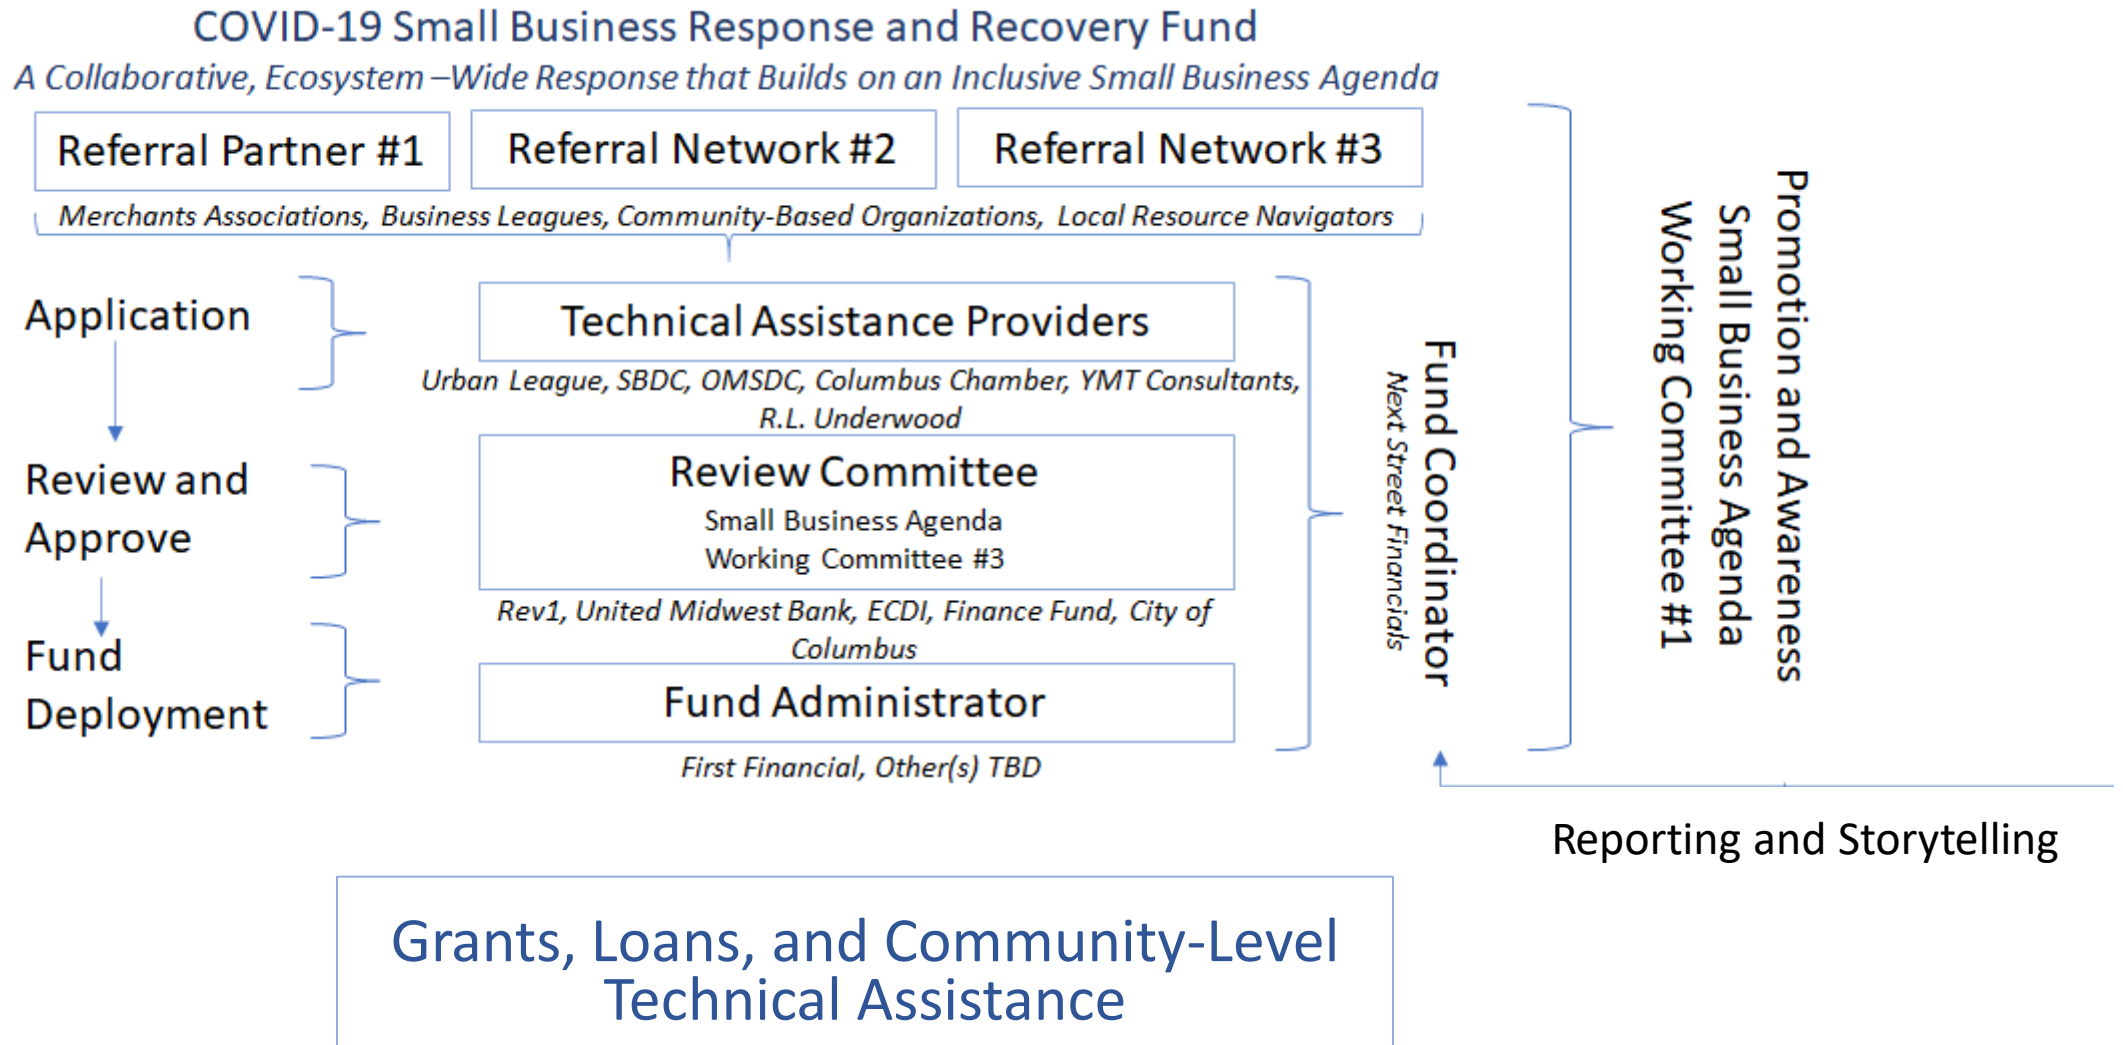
COVID-19 Small Business Response and Recovery Fund

A Collaborative, Ecosystem –Wide Response that Builds on an Inclusive Small Business Agenda

Referral Partner #1

Referral Network #2

Referral Network #3

Merchants Associations, Business Leagues, Community-Based Organizations, Local Resource Navigators

Application

Review and Approve

Fund Deployment

Technical Assistance Providers

Urban League, SBDC, OMSDC, Columbus Chamber, YMT Consultants, R.L. Underwood

Review Committee
Small Business Agenda
Working Committee #3

Rev1, United Midwest Bank, ECDI, Finance Fund, City of Columbus

Fund Administrator

First Financial, Other(s) TBD

Fund Coordinator
Next Street Financials

Promotion and Awareness
Small Business Agenda
Working Committee #1

Reporting and Storytelling

Grants, Loans, and Community-Level Technical Assistance